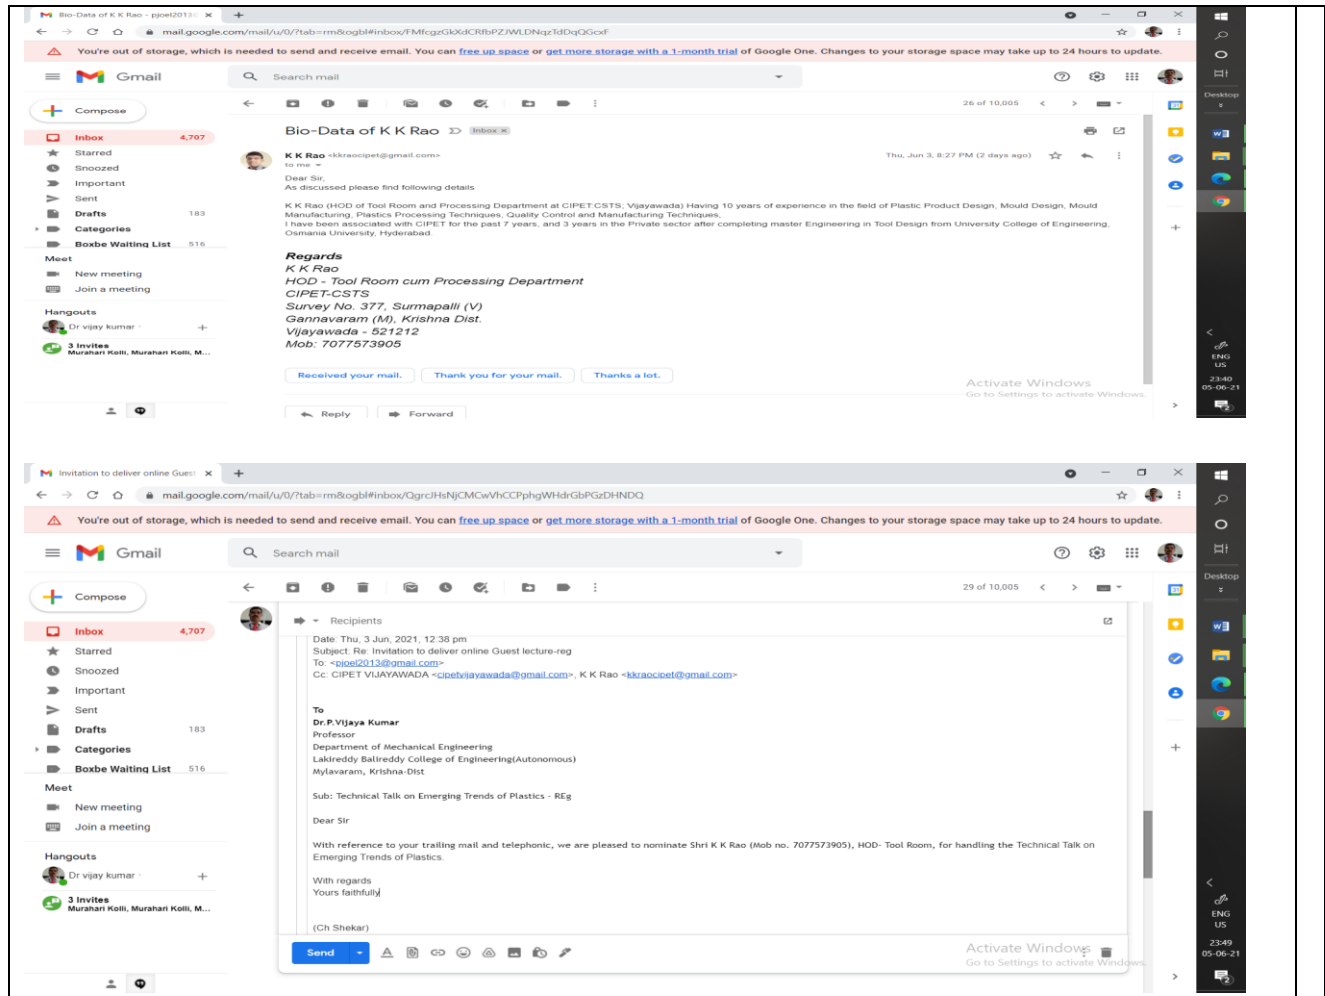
Bio-Data of K K Rao - pjoel2013 ×
mail.google.com/mail/u/0/?tab=rm&ogbl#inbox/FMfcgzGkXdCRfbPZJWLDNqzTdDqQGxF
You're out of storage, which is needed to send and receive email. You can free up space or get more storage with a 1-month trial of Google One. Changes to your storage space may take up to 24 hours to update.
Gmail
Search mail
Compose
Inbox 4,707
Starred
Snoozed
Important
Sent
Drafts 183
Categories
Boxbe Waiting List 516
Meet
New meeting
Join a meeting
Hangouts
Dr vijay kumar
3 invites
Murahari Kolli, Murahari Kolli, M...
26 of 10,005
Bio-Data of K K Rao Inbox ×
K K Rao <kkraocipet@gmail.com>
to me
Thu, Jun 3, 8:27 PM (2 days ago)
Dear Sir,
As discussed please find following details

K K Rao (HOD of Tool Room and Processing Department at CIPET:CSTS, Vijayawada) Having 10 years of experience in the field of Plastic Product Design, Mould Design, Mould Manufacturing, Plastics Processing Techniques, Quality Control and Manufacturing Techniques.
I have been associated with CIPET for the past 7 years, and 3 years in the Private sector after completing master Engineering in Tool Design from University College of Engineering, Osmania University, Hyderabad.

Regards
K K Rao
HOD - Tool Room cum Processing Department
CIPET-CSTS
Survey No. 377, Surmapalli (V)
Gannavaram (M), Krishna Dist.
Vijayawada - 521212
Mob: 7077573905

Received your mail.
Thank you for your mail.
Thanks a lot.
Reply
Forward
Activate Windows
Go to Settings to activate Windows.
Desktop
ENG US
23:40
05-06-21

Invitation to deliver online Guest ×
mail.google.com/mail/u/0/?tab=rm&ogbl#inbox/QgrcJHsNjCMCwVhCCPphgWHdrGbPGzDHNDQ
You're out of storage, which is needed to send and receive email. You can free up space or get more storage with a 1-month trial of Google One. Changes to your storage space may take up to 24 hours to update.
Gmail
Search mail
Compose
Inbox 4,707
Starred
Snoozed
Important
Sent
Drafts 183
Categories
Boxbe Waiting List 516
Meet
New meeting
Join a meeting
Hangouts
Dr vijay kumar
3 invites
Murahari Kolli, Murahari Kolli, M...
29 of 10,005
Recipients
Date: Thu, 3 Jun, 2021, 12:38 pm
Subject: Re: Invitation to deliver online Guest lecture-reg
To: <pjoel2013@gmail.com>
Cc: CIPET VIJAYAWADA <cipetvijayawada@gmail.com>, K K Rao <kkraocipet@gmail.com>

To
Dr.P.Vijaya Kumar
Professor
Department of Mechanical Engineering
Lakireddy Balireddy College of Engineering(Autonomous)
Mylavaram, Krishna-Dist

Sub: Technical Talk on Emerging Trends of Plastics - REg

Dear Sir

With reference to your trailing mail and telephonic, we are pleased to nominate Shri K K Rao (Mob no. 7077573905), HOD- Tool Room, for handling the Technical Talk on Emerging Trends of Plastics.

With regards
Yours faithfully

(Ch Shekar)
Send
Activate Windows
Go to Settings to activate Windows.
Desktop
ENG US
23:49
05-06-21